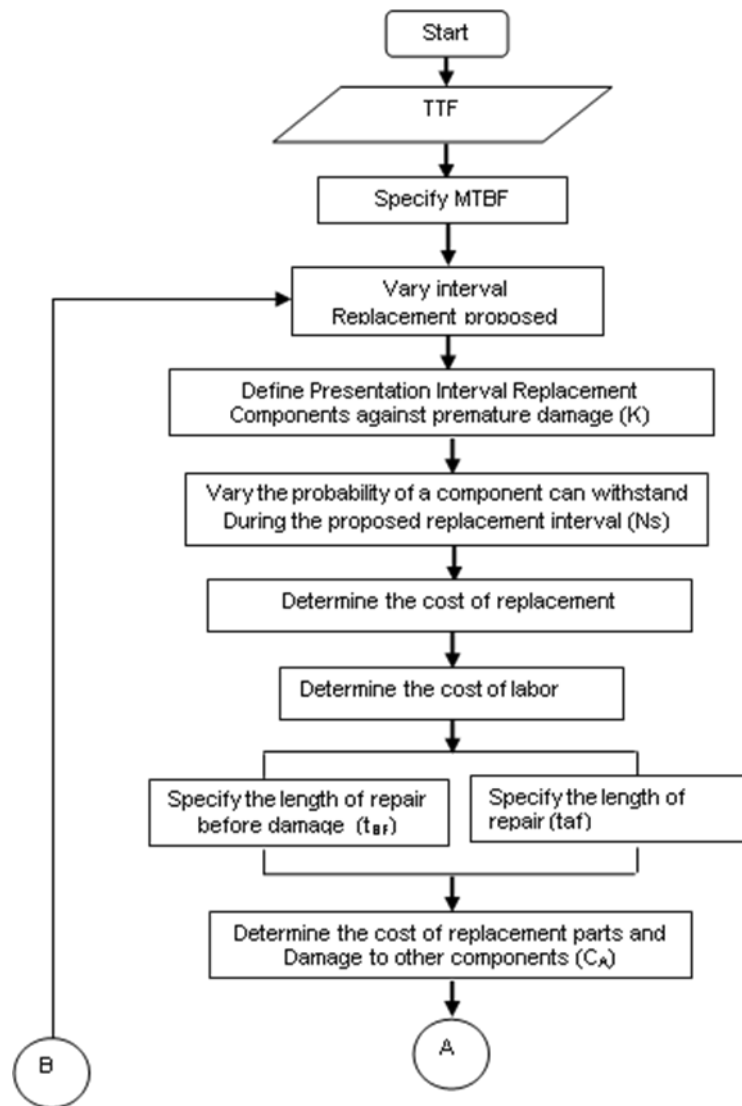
Start

TTF

Specify MTBF

Vary interval
Replacement proposed

Define Presentation Interval Replacement
Components against premature damage (K)

Vary the probability of a component can withstand
During the proposed replacement interval (Ns)

Determine the cost of replacement

Determine the cost of labor

Specify the length of repair before damage ($t_{BF}$)

Specify the length of repair (taf)

Determine the cost of replacement parts and Damage to other components ($C_A$)

A

B